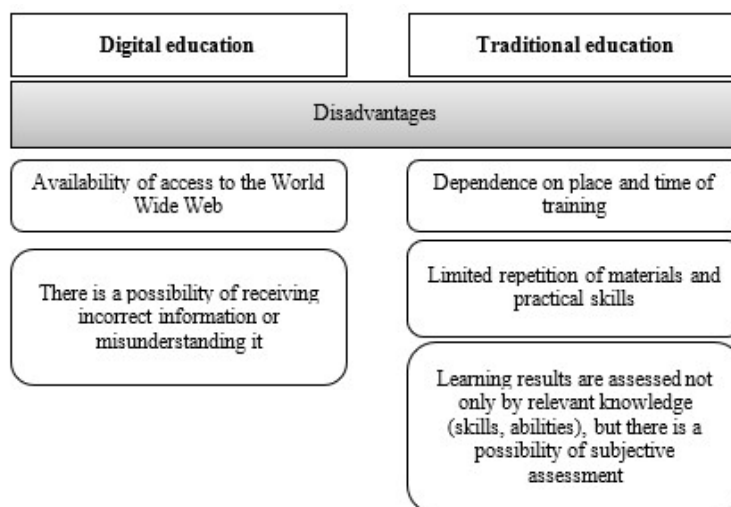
Digital education

Traditional education

Disadvantages

Availability of access to the World Wide Web

There is a possibility of receiving incorrect information or misunderstanding it

Dependence on place and time of training

Limited repetition of materials and practical skills

Learning results are assessed not only by relevant knowledge (skills, abilities), but there is a possibility of subjective assessment